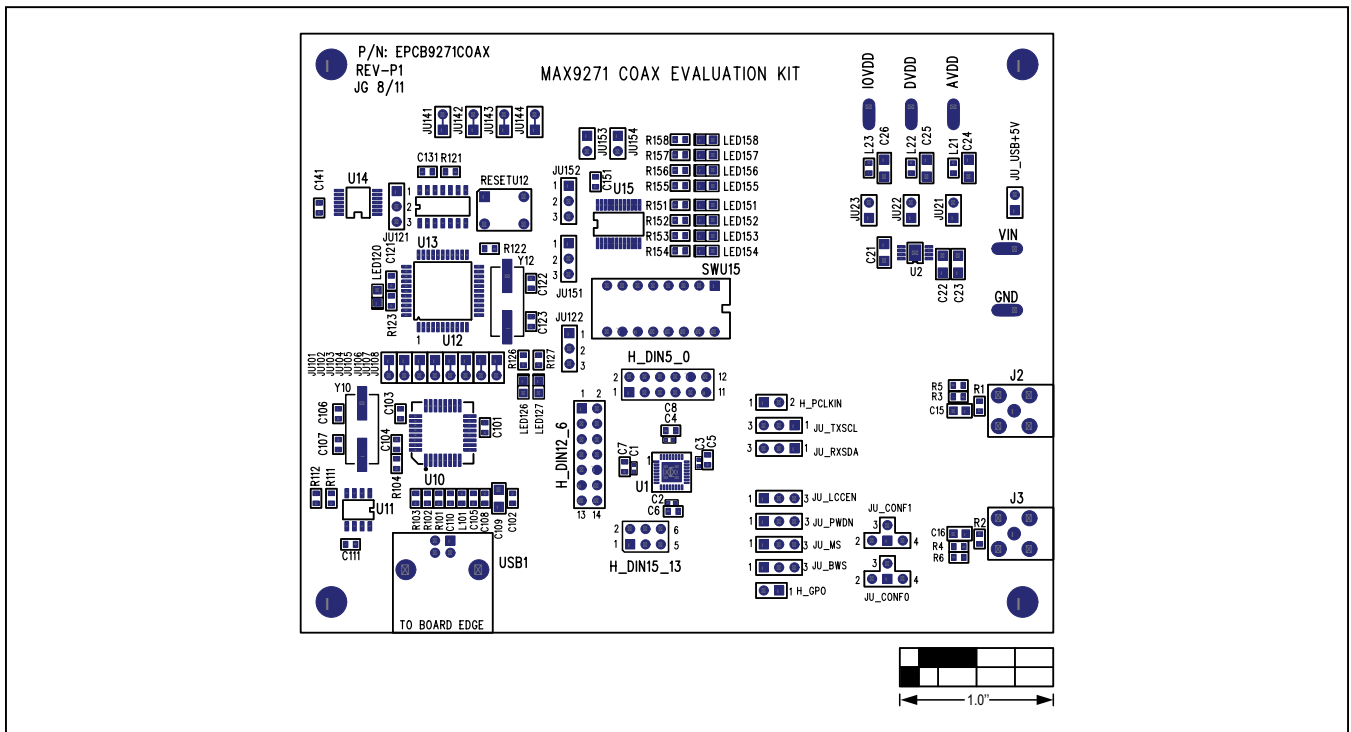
P/N: EPCB9271COAX
REV-P1
JG 8/11

MAX9271 COAX EVALUATION KIT

IOVDD DVDD AVDD

JU141 JU142 JU143 JU144

JU153 JU154

R158 LED158
R157 LED157
R156 LED156
R155 LED155
R151 LED151
R152 LED152
R153 LED153
R154 LED154

L23 C26 L22 C25 L21 C24

JU_USB+5V

C131 R121
C141 U14
RESETU12
JU152
C151 U15
1 2 3
JU121
JU23 JU22 JU21
U13
R122
1 2 3
Y12
VIN
LED120 C121
C21 U2
C122
JU151
SWU15
C22 C23
GND
R123
C123
JU122
1 U12
1 2 3
JU101 JU102 JU103 JU104 JU105 JU106 JU107 JU108
R126 R127
H_DIN5_0
2 12
1 11
Y10
LED126 LED127
C106 C103
C101
C107 C104
H_DIN12_6
1 2 H_PCLKIN
C8 C4
3 1 JU_TXSCL
3 1 JU_RXSDA
C7 C1 C3 C5
U1
R5 R3 C15 R1
J2
R112 R111
R104
U10
C2
C6
1 3 JU_LCCEN
U11
R103 R102 R101 C110 L101 C105 C108 C109 C102
13 14
2 6
1 5
1 3 JU_PWDN
1 3 JU_MS
1 3 JU_BWS
1 H_GPO
JU_CONF1
3
2 4
3
2 4
JU_CONF0
C16 R2 R4 R6
J3
C111
USB1
H_DIN15_13
TO BOARD EDGE

1.0"